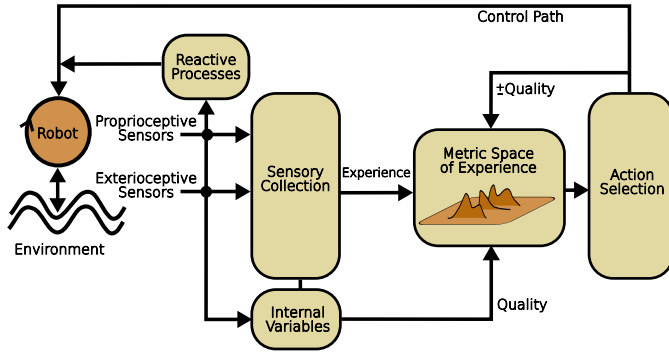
Control Path

Reactive Processes

Robot

Proprioceptive Sensors

Exterioceptive Sensors

Environment

Sensory Collection

Experience

±Quality

Metric Space of Experience

Action Selection

Internal Variables

Quality